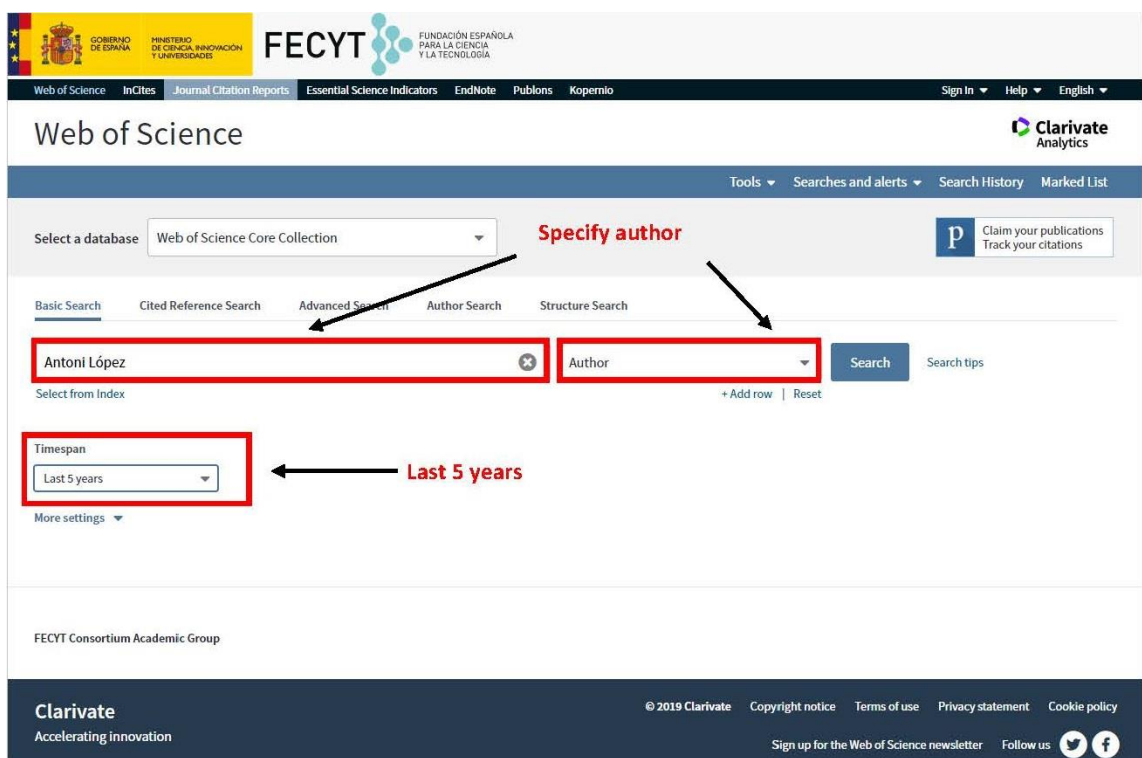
GOBIERNO DE ESPAÑA MINISTERIO DE CIENCIA, INNOVACIÓN Y UNIVERSIDADES FECYT FUNDACIÓN ESPAÑOLA PARA LA CIENCIA Y LA TECNOLOGÍA

Web of Science InCites Journal Citation Reports Essential Science Indicators EndNote Publons Kopernio Sign In ▾ Help ▾ English ▾

Web of Science

Clarivate Analytics

Tools ▾ Searches and alerts ▾ Search History Marked List

Select a database Web of Science Core Collection

Specify author

Claim your publications Track your citations

Basic Search Cited Reference Search Advanced Search Author Search Structure Search

Antoni López

Author

Search

Search tips

Select from Index

+ Add row | Reset

Timespan

Last 5 years

Last 5 years

More settings ▾

FECYT Consortium Academic Group

Clarivate

Accelerating innovation

© 2019 Clarivate Copyright notice Terms of use Privacy statement Cookie policy

Sign up for the Web of Science newsletter Follow us